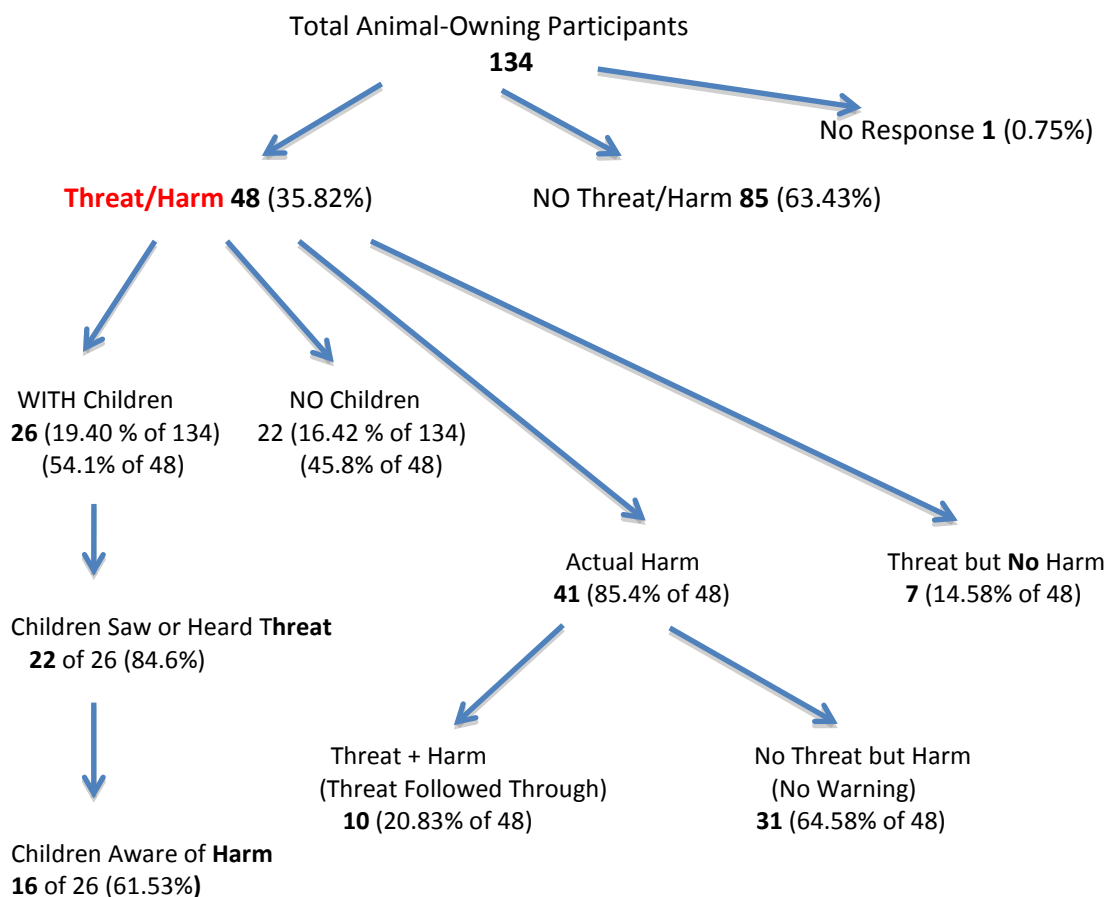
Total Animal-Owning Participants
134

No Response 1 (0.75%)

Threat/Harm 48 (35.82%)

NO Threat/Harm 85 (63.43%)

WITH Children
26 (19.40 % of 134)
(54.1% of 48)

NO Children
22 (16.42 % of 134)
(45.8% of 48)

Actual Harm
41 (85.4% of 48)

Threat but No Harm
7 (14.58% of 48)

Children Saw or Heard Threat
22 of 26 (84.6%)

Threat + Harm
(Threat Followed Through)
10 (20.83% of 48)

No Threat but Harm
(No Warning)
31 (64.58% of 48)

Children Aware of Harm
16 of 26 (61.53%)